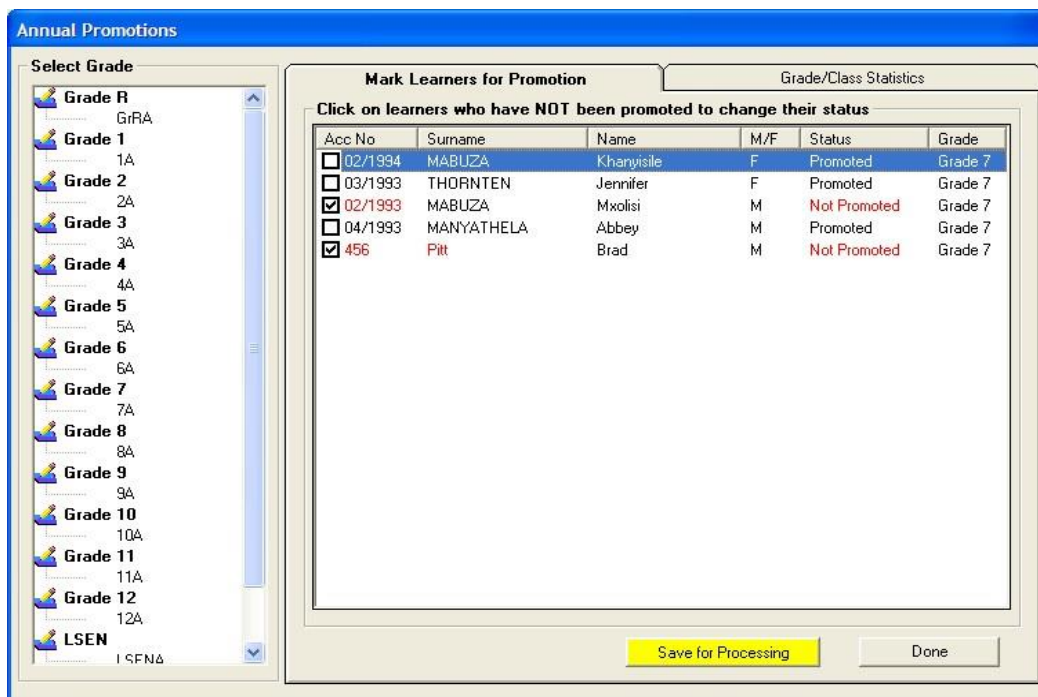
Annual Promotions

Select Grade

Grade R
GrRA
Grade 1
1A
Grade 2
2A
Grade 3
3A
Grade 4
4A
Grade 5
5A
Grade 6
6A
Grade 7
7A
Grade 8
8A
Grade 9
9A
Grade 10
10A
Grade 11
11A
Grade 12
12A
LSEN
LSENA

Mark Learners for Promotion

Grade/Class Statistics

Click on learners who have NOT been promoted to change their status

| Acc No | Surname | Name | M/F | Status | Grade |
|---|---|---|---|---|---|
| 02/1994 | MABUZA | Khanyisile | F | Promoted | Grade 7 |
| 03/1993 | THORNTEN | Jennifer | F | Promoted | Grade 7 |
| 02/1993 | MABUZA | Mxolisi | M | Not Promoted | Grade 7 |
| 04/1993 | MANYATHELA | Abbey | M | Promoted | Grade 7 |
| 456 | Pitt | Brad | M | Not Promoted | Grade 7 |

Save for Processing

Done